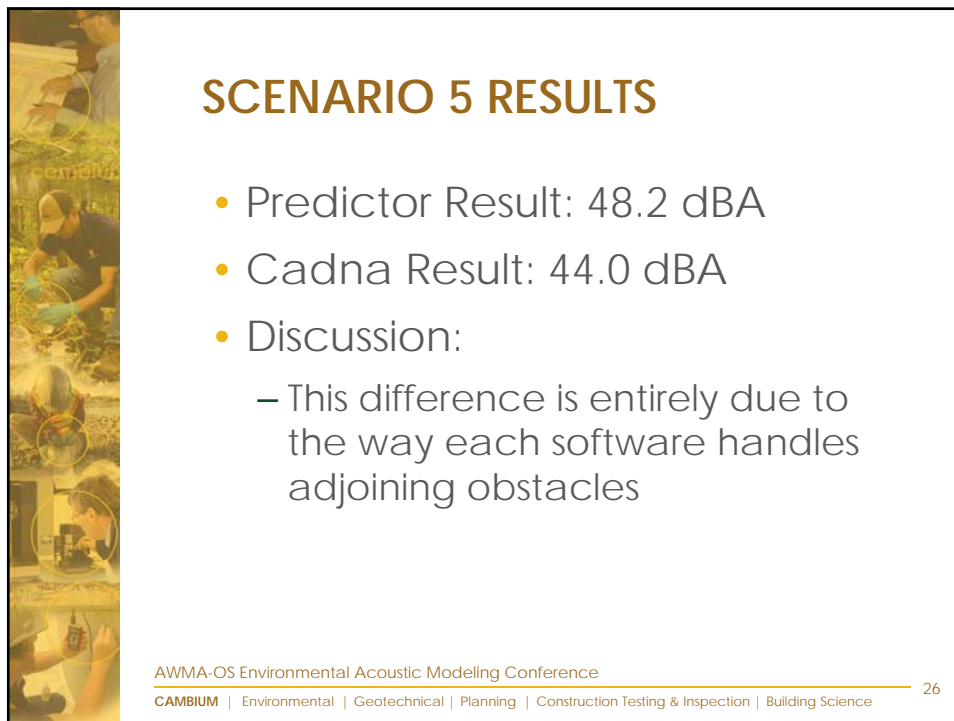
SCENARIO 5 RESULTS

• Predictor Result: 48.2 dBA
• Cadna Result: 44.0 dBA
• Discussion:
– This difference is entirely due to the way each software handles adjoining obstacles

AWMA-OS Environmental Acoustic Modeling Conference

CAMBIUM | Environmental | Geotechnical | Planning | Construction Testing & Inspection | Building Science

26